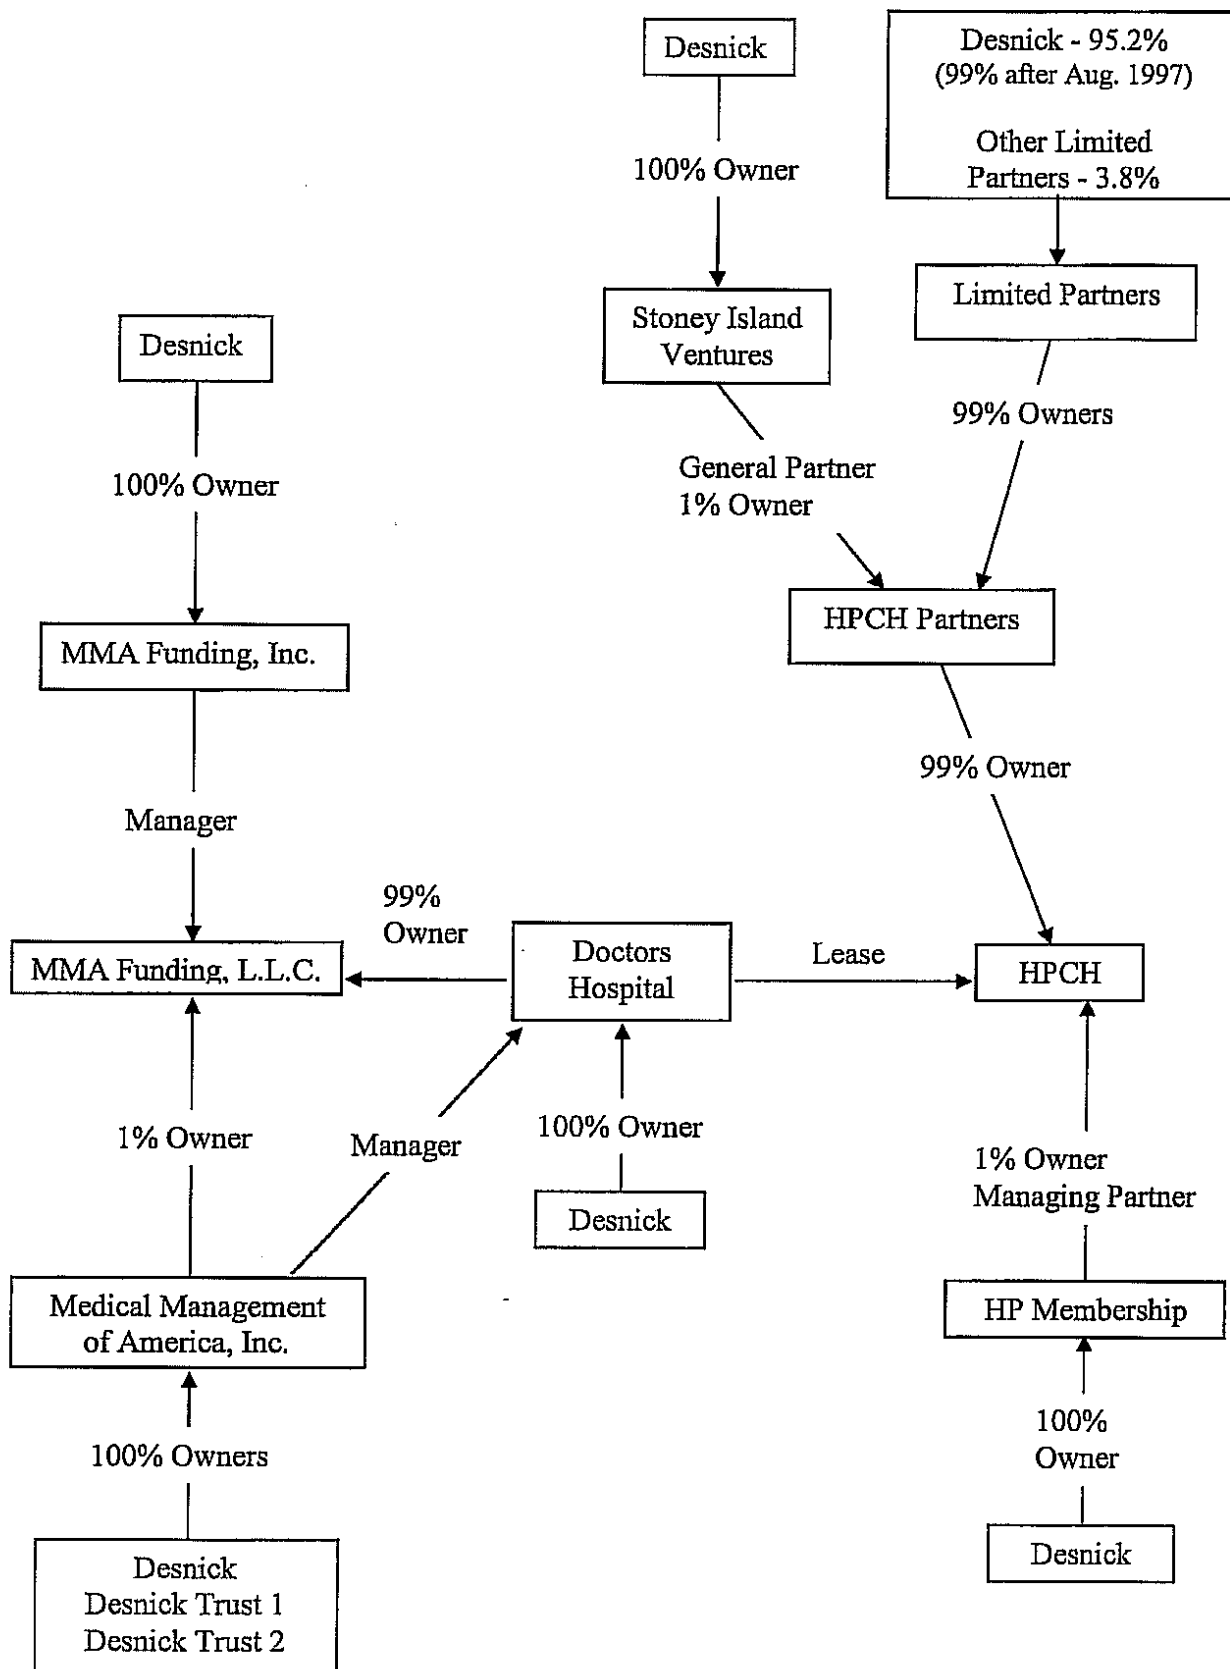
Desnick

100% Owner

Stoney Island Ventures

Desnick - 95.2%
(99% after Aug. 1997)

Other Limited Partners - 3.8%

Limited Partners

99% Owners

General Partner
1% Owner

HPCH Partners

99% Owner

Desnick

100% Owner

MMA Funding, Inc.

Manager

99% Owner

MMA Funding, L.L.C.

Doctors Hospital

Lease

HPCH

1% Owner

Manager

100% Owner

Desnick

1% Owner
Managing Partner

HP Membership

100% Owner

Desnick

Medical Management of America, Inc.

100% Owners

Desnick
Desnick Trust 1
Desnick Trust 2